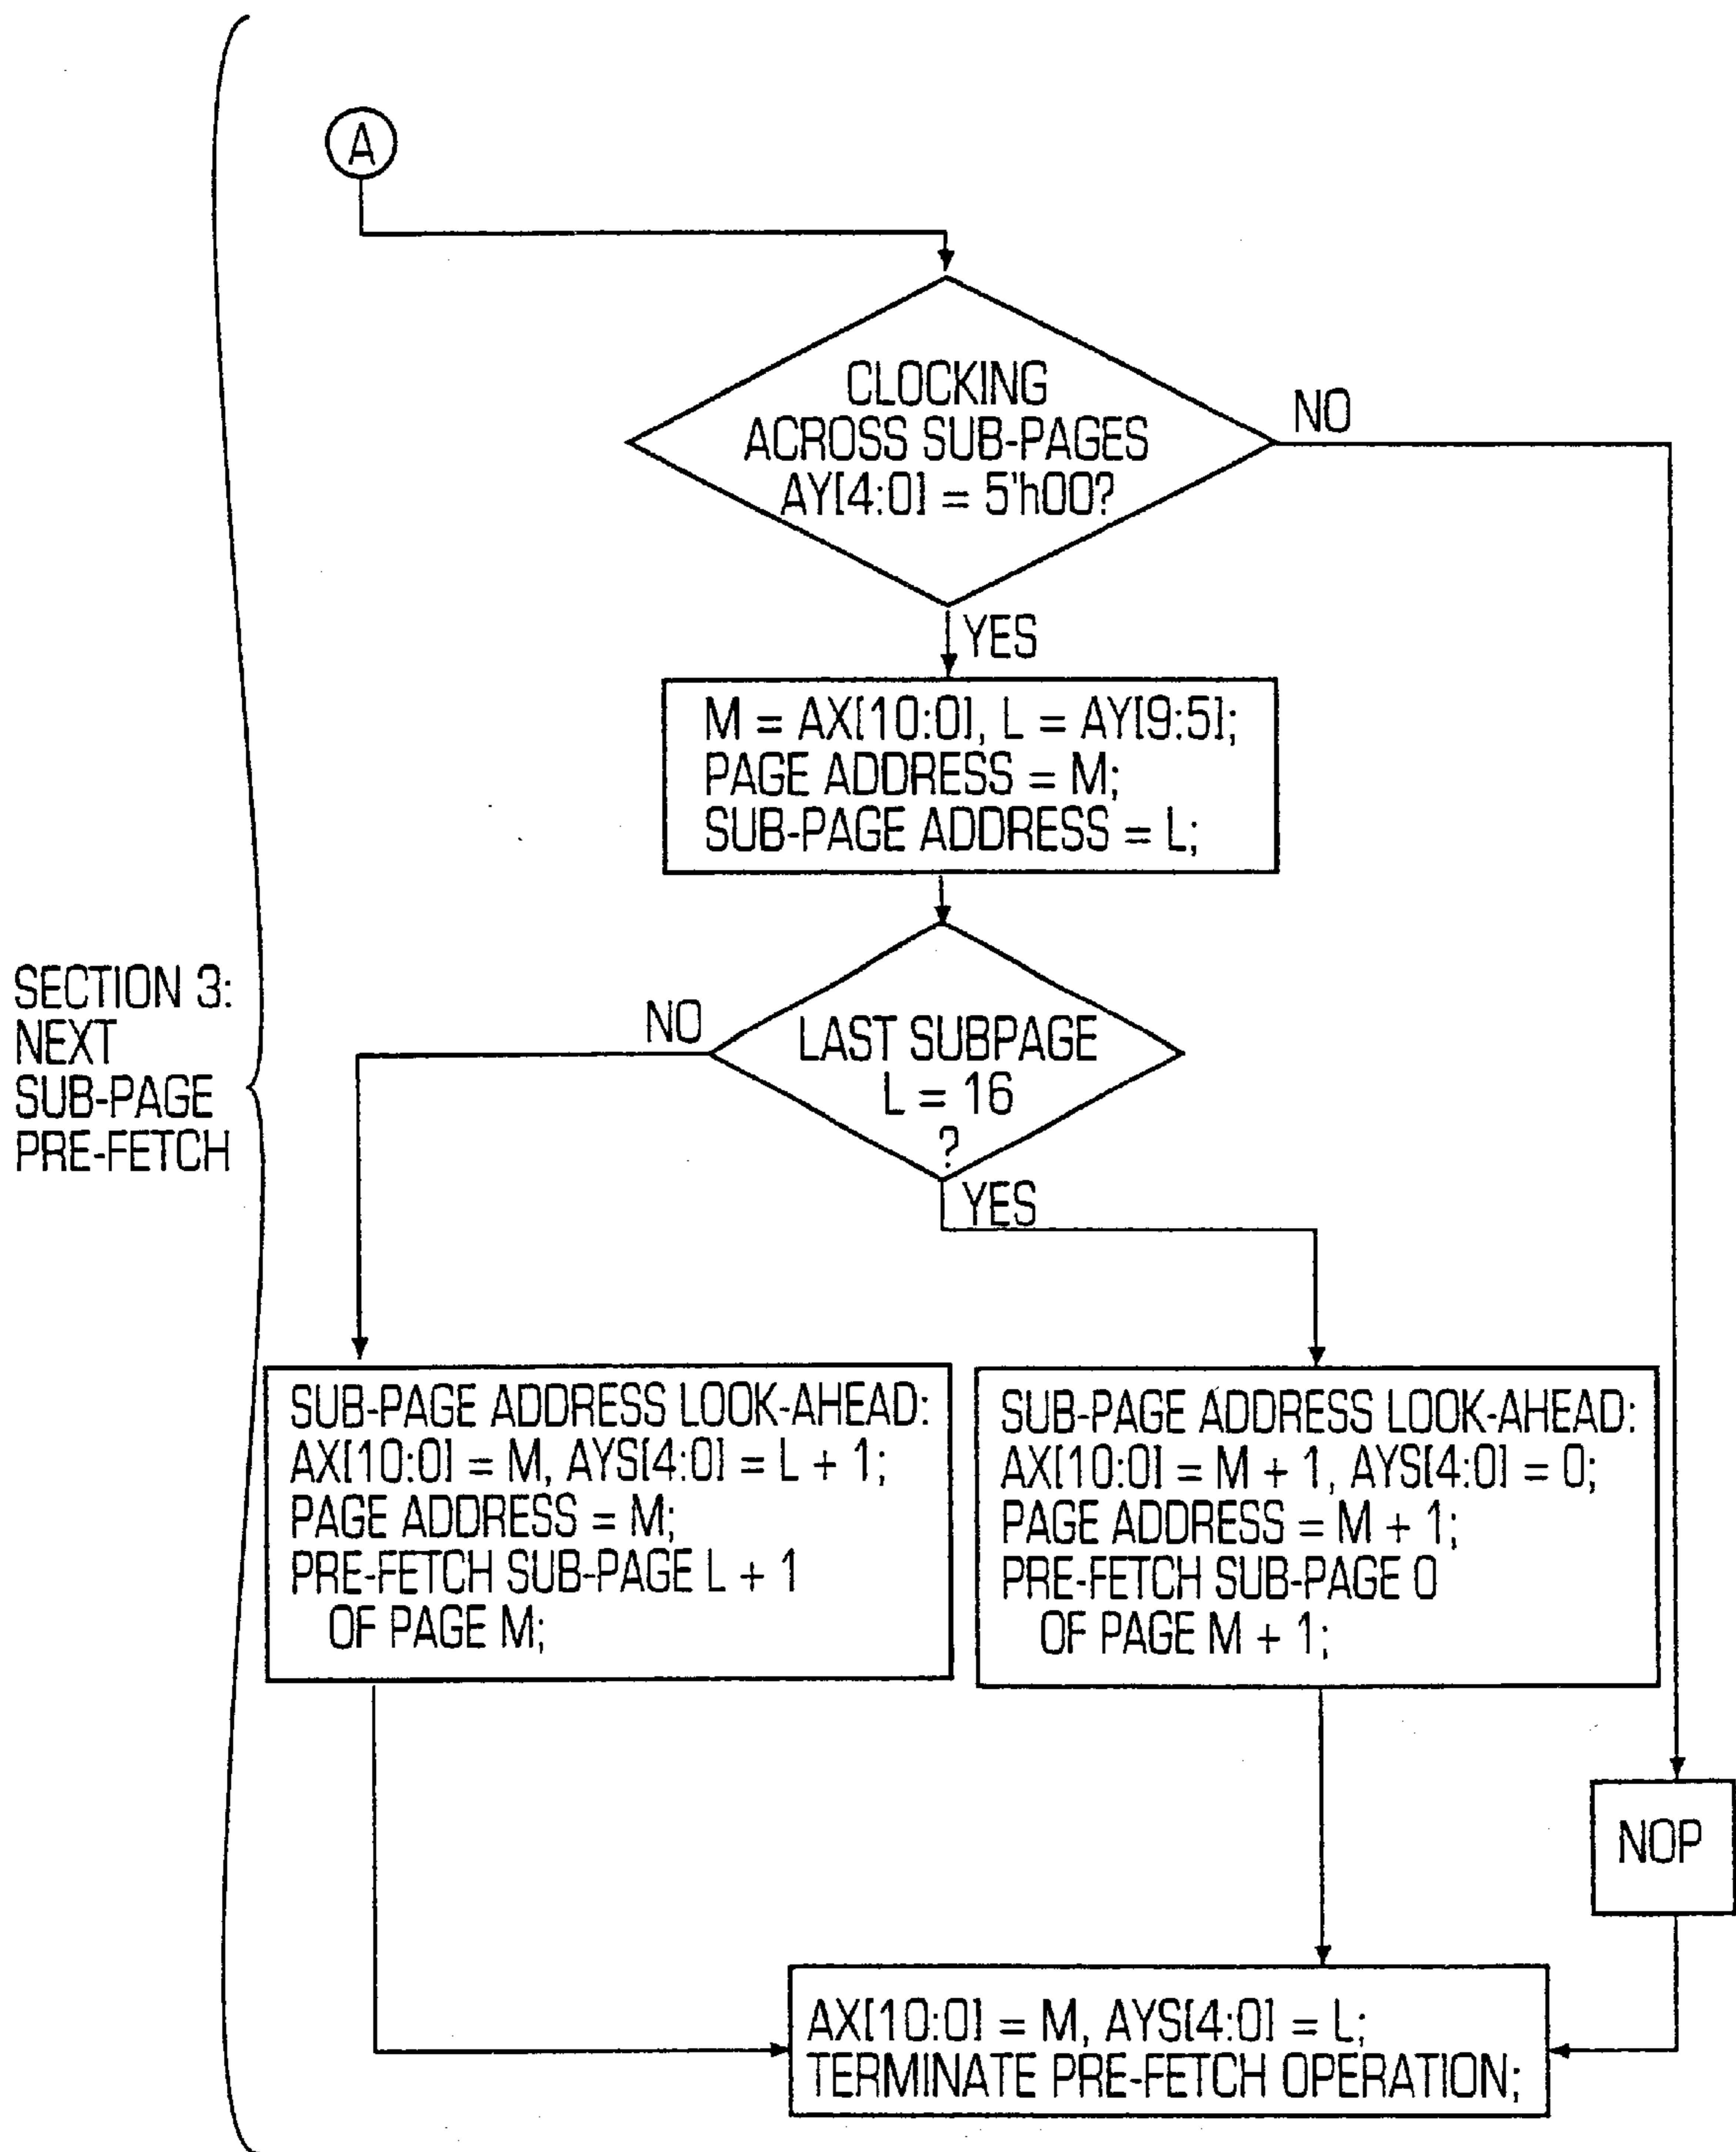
SECTION 3: NEXT SUB-PAGE PRE-FETCH

A

CLOCKING ACROSS SUB-PAGES AY[4:0] = 5'h00?

NO

YES

M = AX[10:0], L = AY[9:5];
PAGE ADDRESS = M;
SUB-PAGE ADDRESS = L;

NO

LAST SUBPAGE L = 16 ?

YES

SUB-PAGE ADDRESS LOOK-AHEAD:
AX[10:0] = M, AYS[4:0] = L + 1;
PAGE ADDRESS = M;
PRE-FETCH SUB-PAGE L + 1
OF PAGE M;

SUB-PAGE ADDRESS LOOK-AHEAD:
AX[10:0] = M + 1, AYS[4:0] = 0;
PAGE ADDRESS = M + 1;
PRE-FETCH SUB-PAGE 0
OF PAGE M + 1;

NOP

AX[10:0] = M, AYS[4:0] = L;
TERMINATE PRE-FETCH OPERATION;